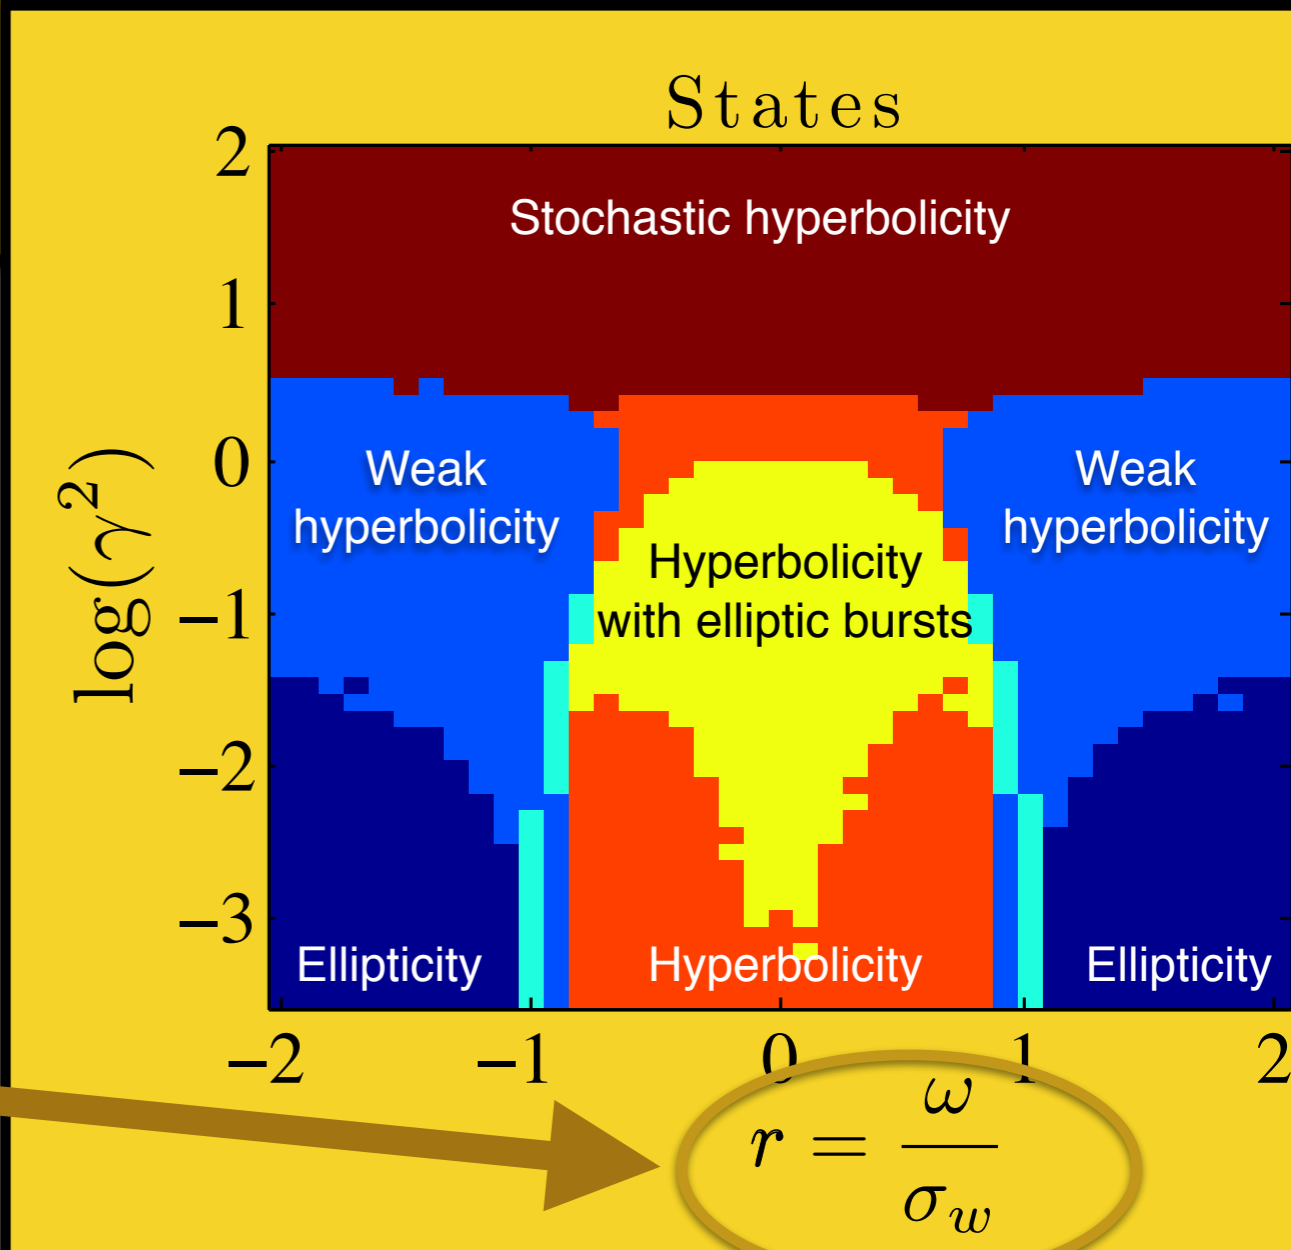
States

$\log(\gamma^2)$

2
1
0
−1
−2
−3

Stochastic hyperbolicity

Weak hyperbolicity

Hyperbolicity with elliptic bursts

Weak hyperbolicity

Ellipticity

Hyperbolicity

Ellipticity

−2
−1
0
1
2

$r = \frac{\omega}{\sigma_w}$